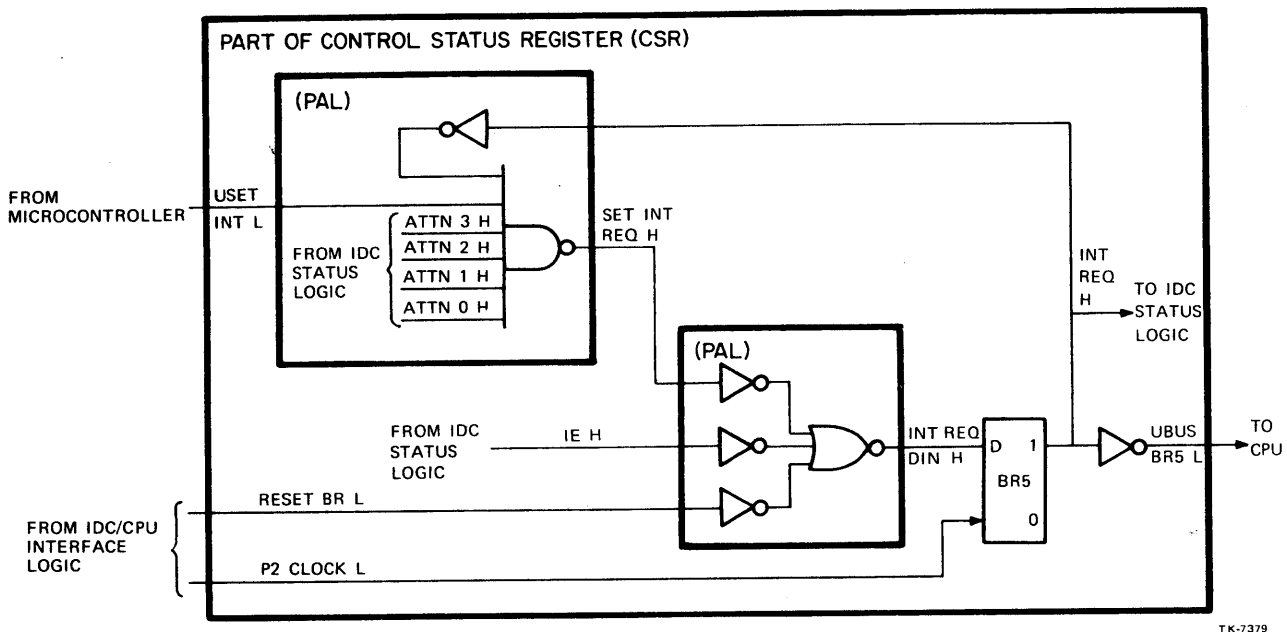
PART OF CONTROL STATUS REGISTER (CSR)

(PAL)

FROM MICROCONTROLLER

USET INT L

FROM IDC STATUS LOGIC

ATTN 3 H
ATTN 2 H
ATTN 1 H
ATTN 0 H

SET INT REQ H

INT REQ H

TO IDC STATUS LOGIC

(PAL)

FROM IDC STATUS LOGIC

IE H

INT REQ DIN H

D 1
BR5
0

UBUS BR5 L

TO CPU

FROM IDC/CPU INTERFACE LOGIC

RESET BR L

P2 CLOCK L

TK-7379